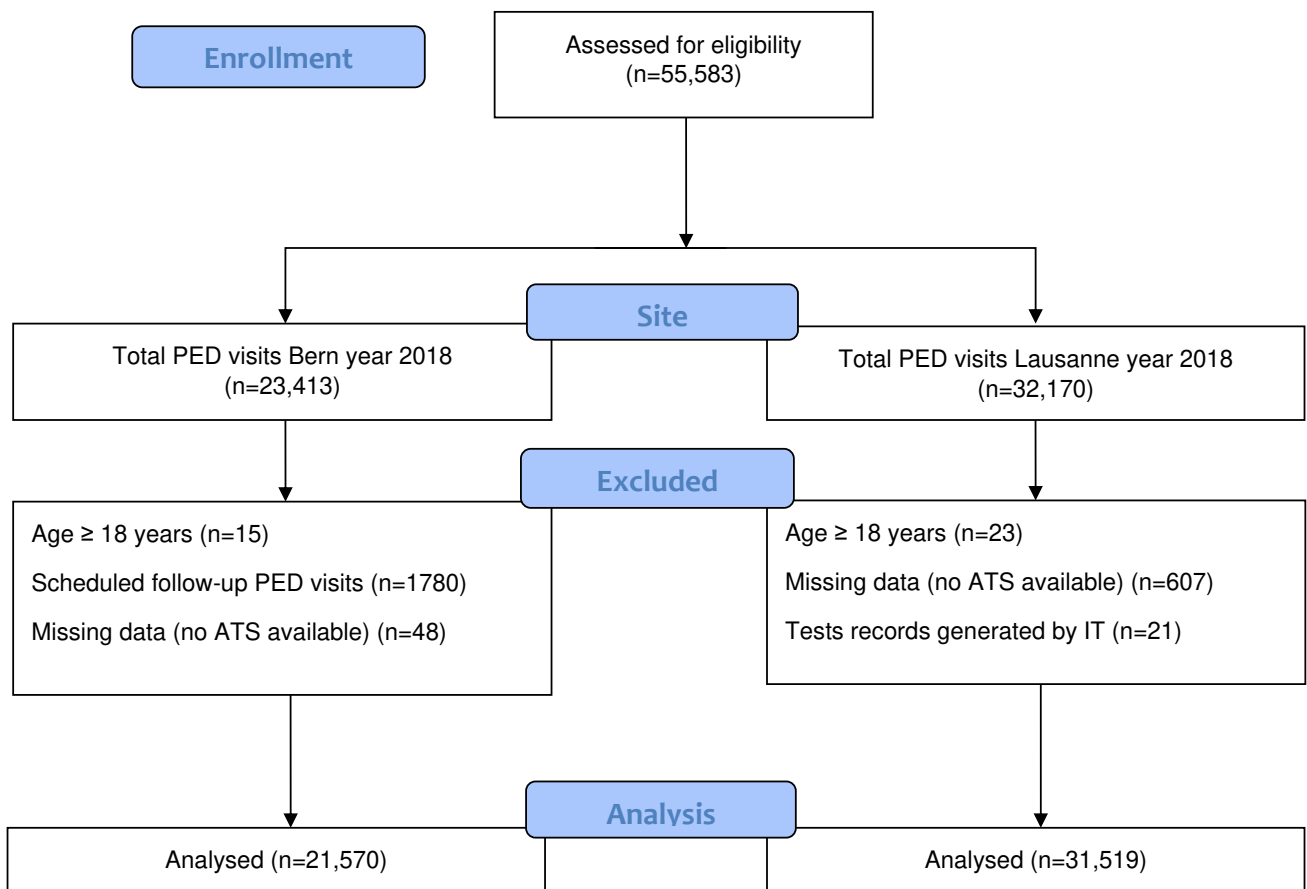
Enrollment

Assessed for eligibility (n=55,583)

Site

Total PED visits Bern year 2018 (n=23,413)

Total PED visits Lausanne year 2018 (n=32,170)

Excluded

Age ≥ 18 years (n=15)

Scheduled follow-up PED visits (n=1780)

Missing data (no ATS available) (n=48)

Age ≥ 18 years (n=23)

Missing data (no ATS available) (n=607)

Tests records generated by IT (n=21)

Analysis

Analysed (n=21,570)

Analysed (n=31,519)